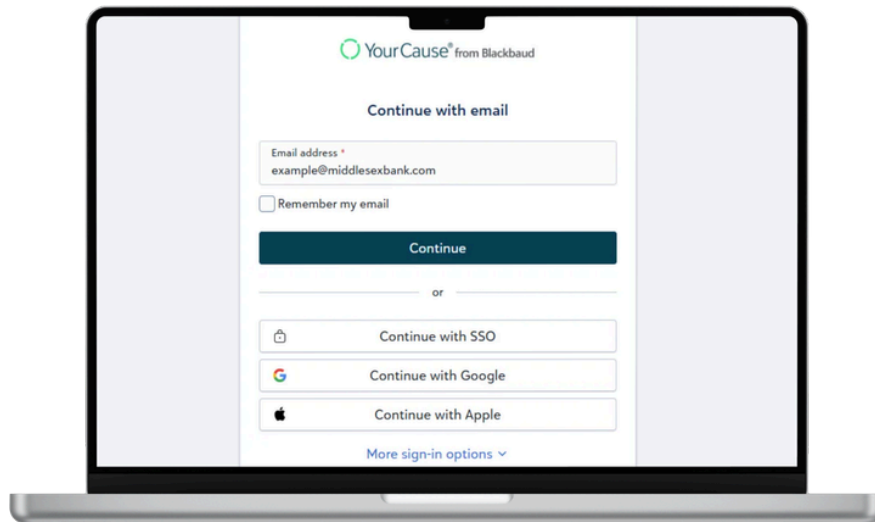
YourCause® from Blackbaud

Continue with email

Email address *
example@middlesexbank.com

Remember my email

Continue

or

Continue with SSO

Continue with Google

Continue with Apple

More sign-in options